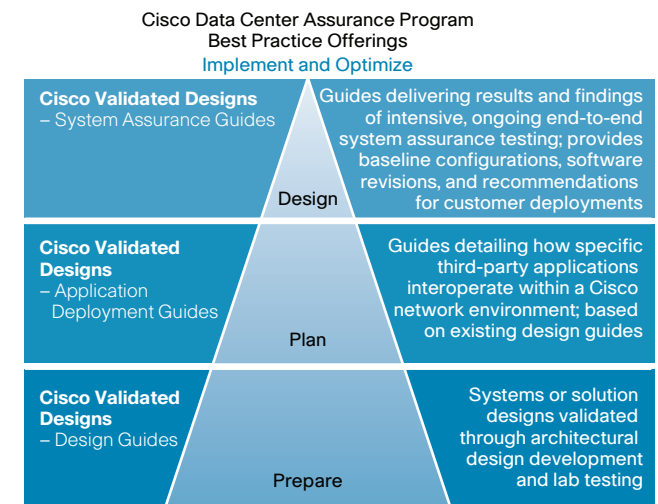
Cisco Data Center Assurance Program
Best Practice Offerings
Implement and Optimize

Cisco Validated Designs
– System Assurance Guides

Design

Guides delivering results and findings of intensive, ongoing end-to-end system assurance testing; provides baseline configurations, software revisions, and recommendations for customer deployments

Cisco Validated Designs
– Application Deployment Guides

Plan

Guides detailing how specific third-party applications interoperate within a Cisco network environment; based on existing design guides

Cisco Validated Designs
– Design Guides

Prepare

Systems or solution designs validated through architectural design development and lab testing